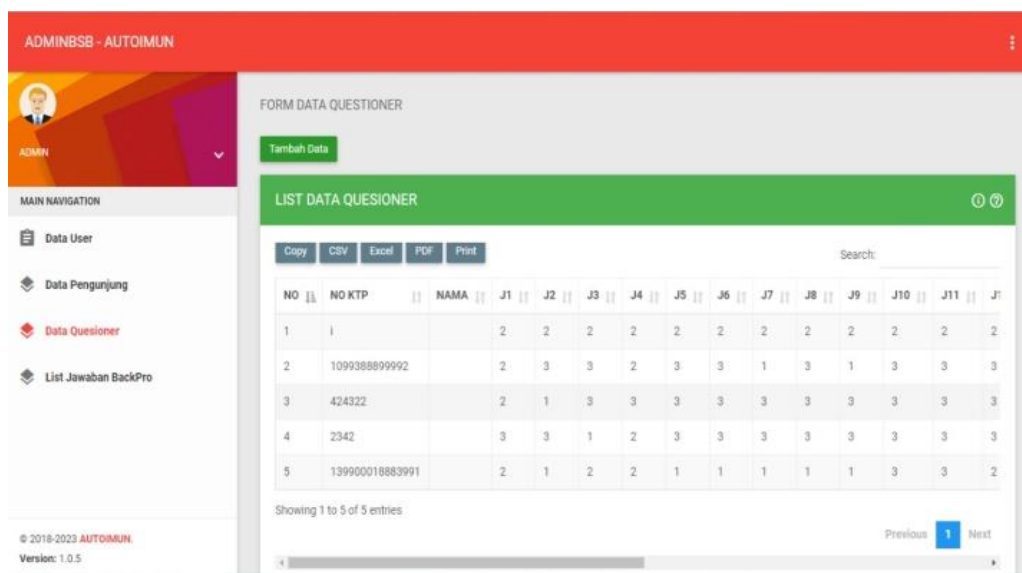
ADMINBSB - AUTOIMUN

ADMIN

MAIN NAVIGATION

Data User

Data Pengunjung

Data Quesioner

List Jawaban BackPro

© 2018-2023 AUTOIMUN.
Version: 1.0.5

FORM DATA QUESTIONER

Tambah Data

LIST DATA QUESIONER

Copy CSV Excel PDF Print

Search:

| NO | NO KTP | NAMA | J1 | J2 | J3 | J4 | J5 | J6 | J7 | J8 | J9 | J10 | J11 | J1 |
|---|---|---|---|---|---|---|---|---|---|---|---|---|---|---|
| 1 | i | | 2 | 2 | 2 | 2 | 2 | 2 | 2 | 2 | 2 | 2 | 2 | 2 |
| 2 | 1099388899992 | | 2 | 3 | 3 | 2 | 3 | 3 | 1 | 3 | 1 | 3 | 3 | 3 |
| 3 | 424322 | | 2 | 1 | 3 | 3 | 3 | 3 | 3 | 3 | 3 | 3 | 3 | 3 |
| 4 | 2342 | | 3 | 3 | 1 | 2 | 3 | 3 | 3 | 3 | 3 | 3 | 3 | 3 |
| 5 | 139900018883991 | | 2 | 1 | 2 | 2 | 1 | 1 | 1 | 1 | 1 | 3 | 3 | 2 |

Showing 1 to 5 of 5 entries

Previous 1 Next